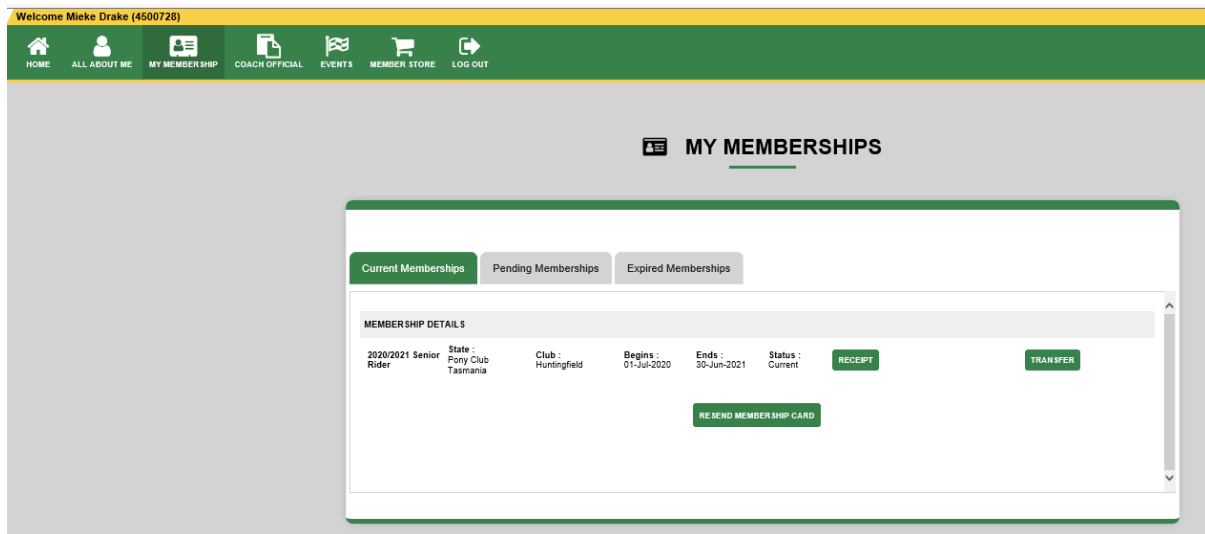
Welcome Mieke Drake (4500728)

HOME ALL ABOUT ME MY MEMBERSHIP COACH OFFICIAL EVENTS MEMBER STORE LOG OUT

MY MEMBERSHIPS

Current Memberships Pending Memberships Expired Memberships

MEMBERSHIP DETAILS

2020/2021 Senior Rider State : Pony Club Tasmania Club : Huntingfield Begins : 01-Jul-2020 Ends : 30-Jun-2021 Status : Current RECEIPT TRANSFER

RESEND MEMBERSHIP CARD